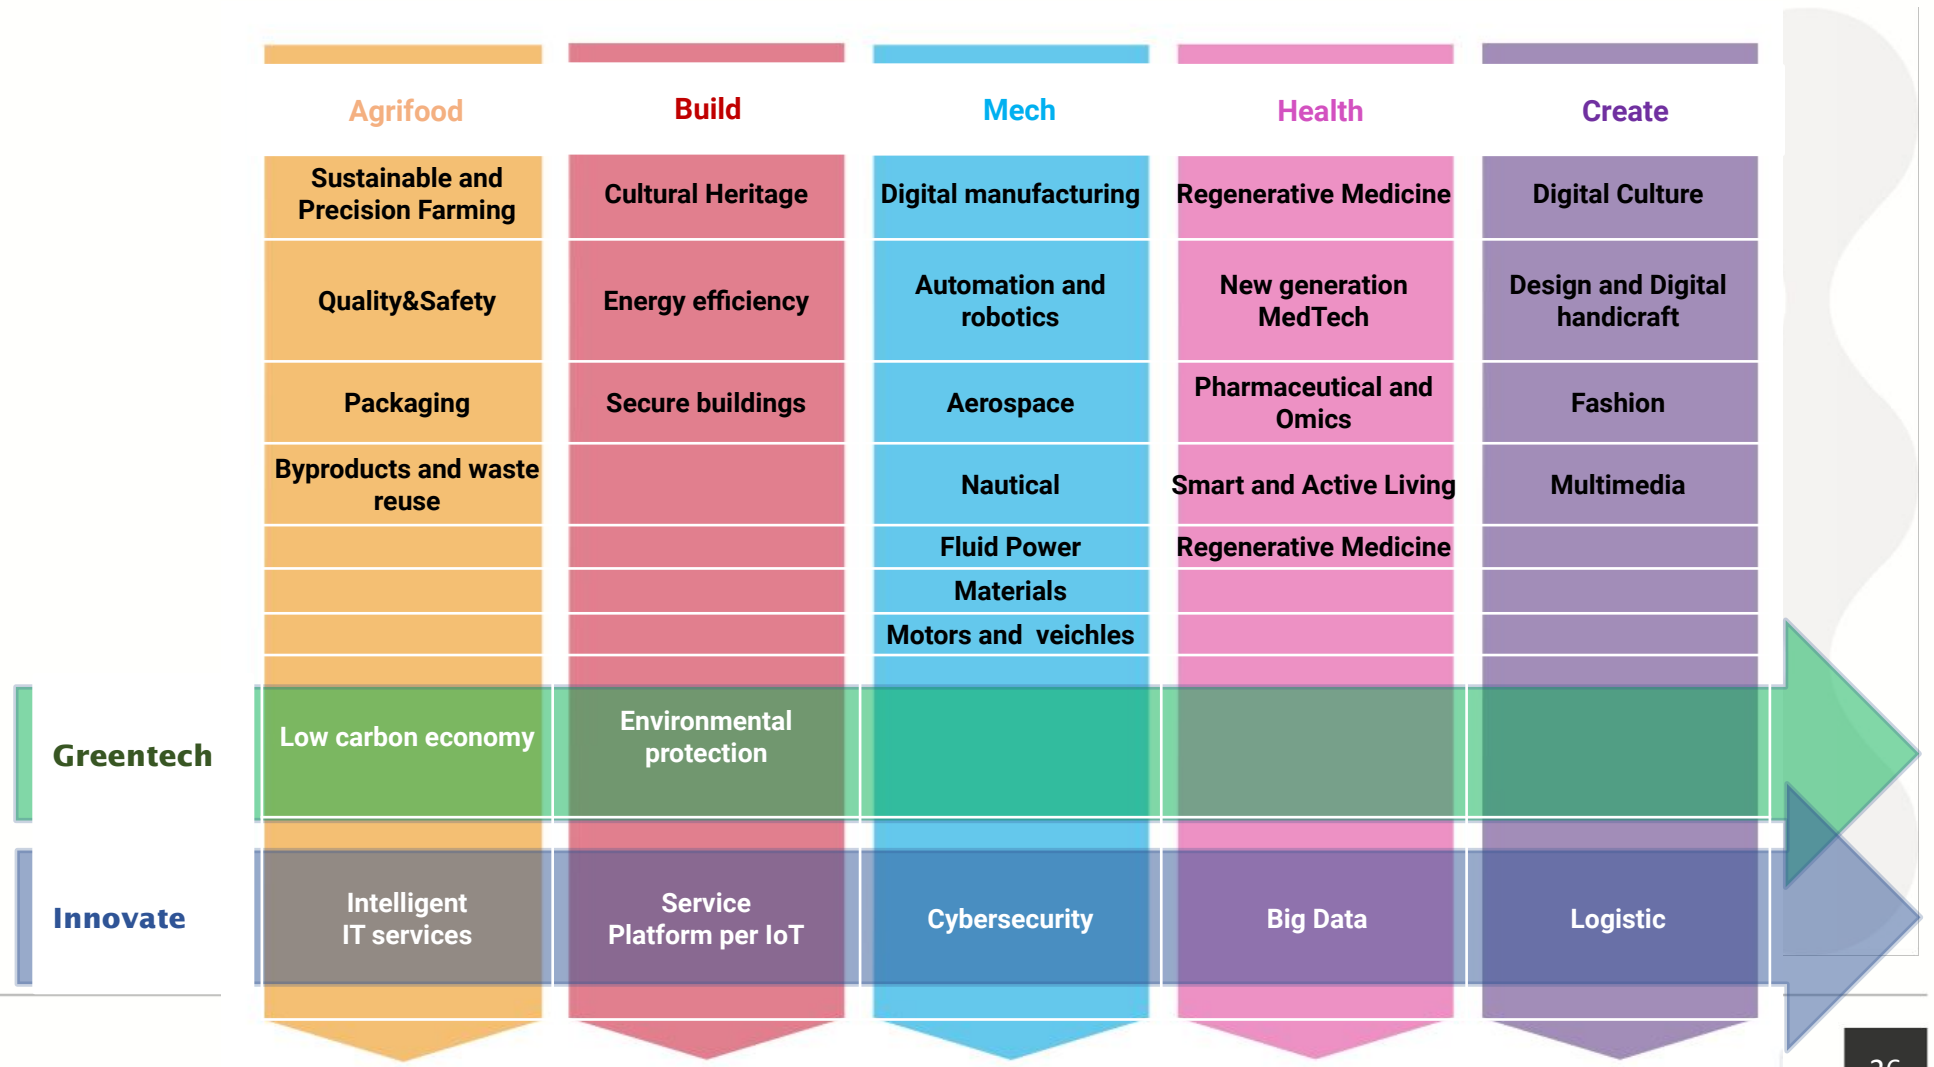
| | Agrifood | Build | Mech | Health | Create |
|---|---|---|---|---|---|
| | Sustainable and Precision Farming | Cultural Heritage | Digital manufacturing | Regenerative Medicine | Digital Culture |
| | Quality&Safety | Energy efficiency | Automation and robotics | New generation MedTech | Design and Digital handicraft |
| | Packaging | Secure buildings | Aerospace | Pharmaceutical and Omics | Fashion |
| | Byproducts and waste reuse | | Nautical | Smart and Active Living | Multimedia |
| | | | Fluid Power | Regenerative Medicine | |
| | | | Materials | | |
| | | | Motors and veichles | | |
| Greentech | Low carbon economy | Environmental protection | | | |
| Innovate | Intelligent IT services | Service Platform per IoT | Cybersecurity | Big Data | Logistic |

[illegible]